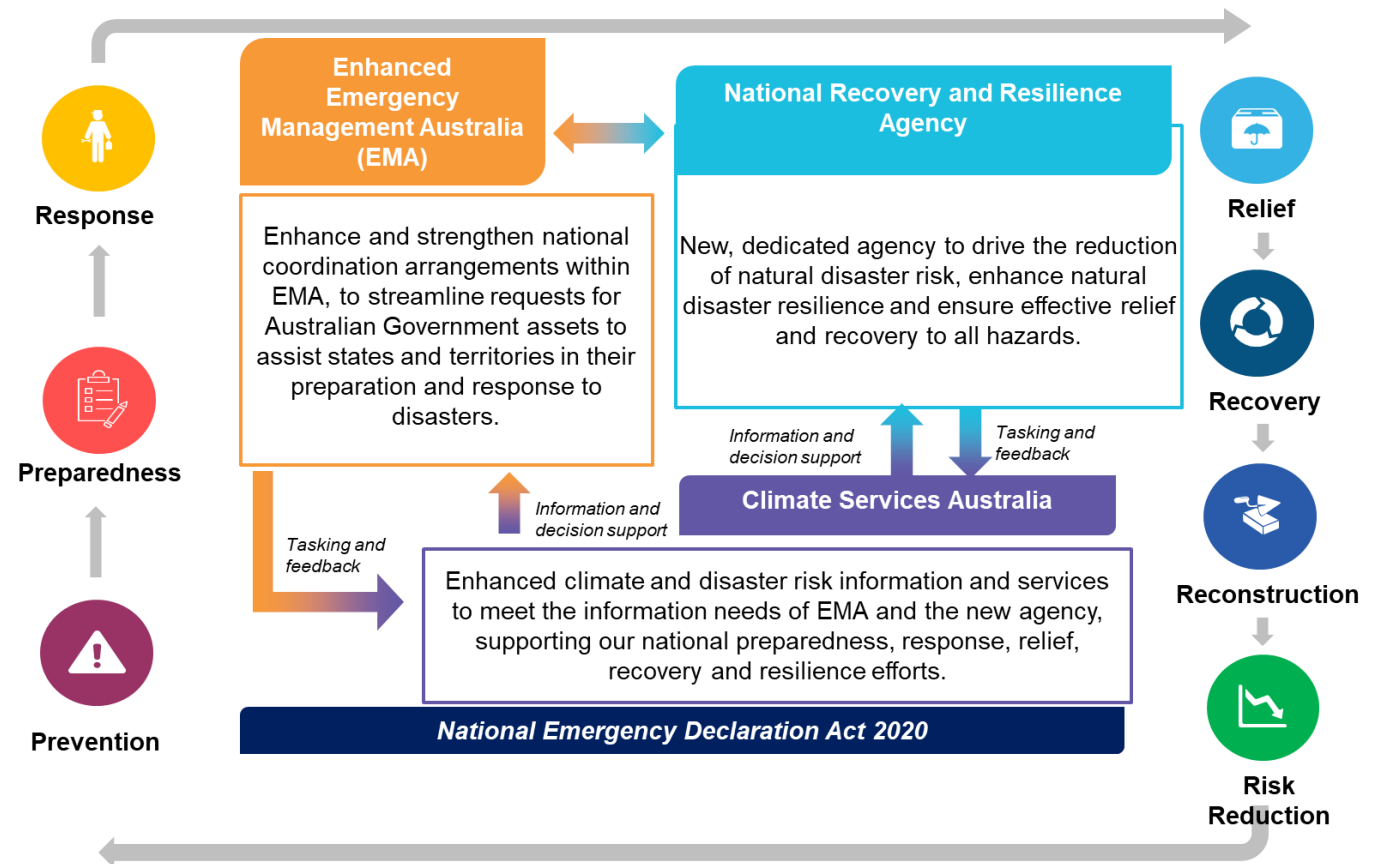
Response

Preparedness

Prevention

Enhanced Emergency Management Australia (EMA)

Enhance and strengthen national coordination arrangements within EMA, to streamline requests for Australian Government assets to assist states and territories in their preparation and response to disasters.

National Recovery and Resilience Agency

New, dedicated agency to drive the reduction of natural disaster risk, enhance natural disaster resilience and ensure effective relief and recovery to all hazards.

Information and decision support

Tasking and feedback

Climate Services Australia

Tasking and feedback

Information and decision support

Enhanced climate and disaster risk information and services to meet the information needs of EMA and the new agency, supporting our national preparedness, response, relief, recovery and resilience efforts.

National Emergency Declaration Act 2020

Relief

Recovery

Reconstruction

Risk Reduction